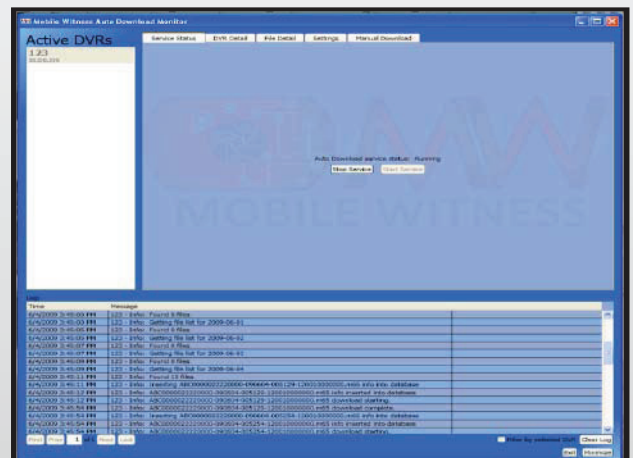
Mobile Witness Auto Download Monitor

Active DVRs

123

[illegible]

Service Status | DVR Detail | File Detail | Settings | Manual Download

MW

MOBILE WITNESS

Auto Download service status: Running

Stop Service | Start Service

Log

| Time | Message |
|---|---|
| 6/4/2009 3:45:00 PM | 123 - Info: Found 8 files |
| 6/4/2009 3:45:00 PM | 123 - Info: Getting file list for 2009-06-01 |
| 6/4/2009 3:45:00 PM | 123 - Info: Found 6 files |
| 6/4/2009 3:45:00 PM | 123 - Info: Getting file list for 2009-06-02 |
| 6/4/2009 3:45:07 PM | 123 - Info: Found 4 files |
| 6/4/2009 3:45:07 PM | 123 - Info: Getting file list for 2009-06-03 |
| 6/4/2009 3:45:09 PM | 123 - Info: Found 8 files |
| 6/4/2009 3:45:09 PM | 123 - Info: Getting file list for 2009-06-04 |
| 6/4/2009 3:45:11 PM | 123 - Info: Found 13 files |
| 6/4/2009 3:45:11 PM | 123 - Info: Inserting ABC000002222000-090604-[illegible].m65 info into database |
| 6/4/2009 3:45:12 PM | 123 - Info: ABC000002222000-090604-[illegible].m65 info inserted into database |
| 6/4/2009 3:45:12 PM | 123 - Info: ABC000002222000-090604-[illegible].m65 download starting. |
| 6/4/2009 3:45:54 PM | 123 - Info: ABC000002222000-090604-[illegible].m65 download complete. |
| 6/4/2009 3:45:54 PM | 123 - Info: Inserting ABC000002222000-090604-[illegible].m65 info into database |
| 6/4/2009 3:45:54 PM | 123 - Info: ABC000002222000-090604-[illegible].m65 info inserted into database |
| 6/4/2009 3:45:54 PM | 123 - Info: ABC000002222000-090604-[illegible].m65 download starting. |

First | Prev | 1 | of 1 | Next | Last

Filter by selected DVR | Clear Log

Exit | Minimize